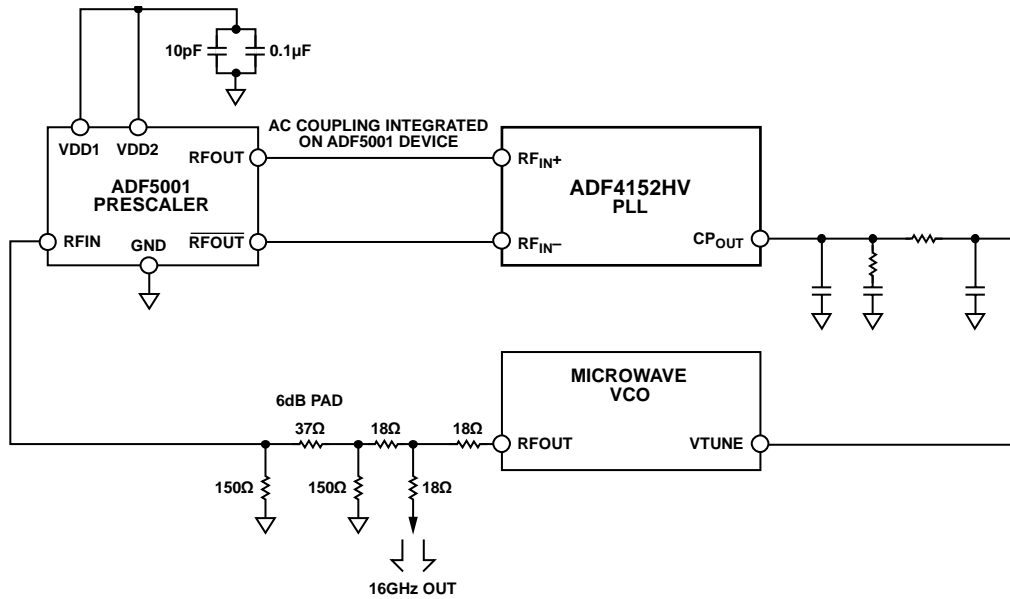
10pF

0.1µF

VDD1

VDD2

AC COUPLING INTEGRATED ON ADF5001 DEVICE

RFOUT

$RF_{IN}+$

ADF5001 PRESCALER

ADF4152HV PLL

RFIN

GND

$\overline{RFOUT}$

$RF_{IN}-$

$CP_{OUT}$

MICROWAVE VCO

6dB PAD

37Ω

18Ω

18Ω

RFOUT

VTUNE

150Ω

150Ω

18Ω

16GHz OUT